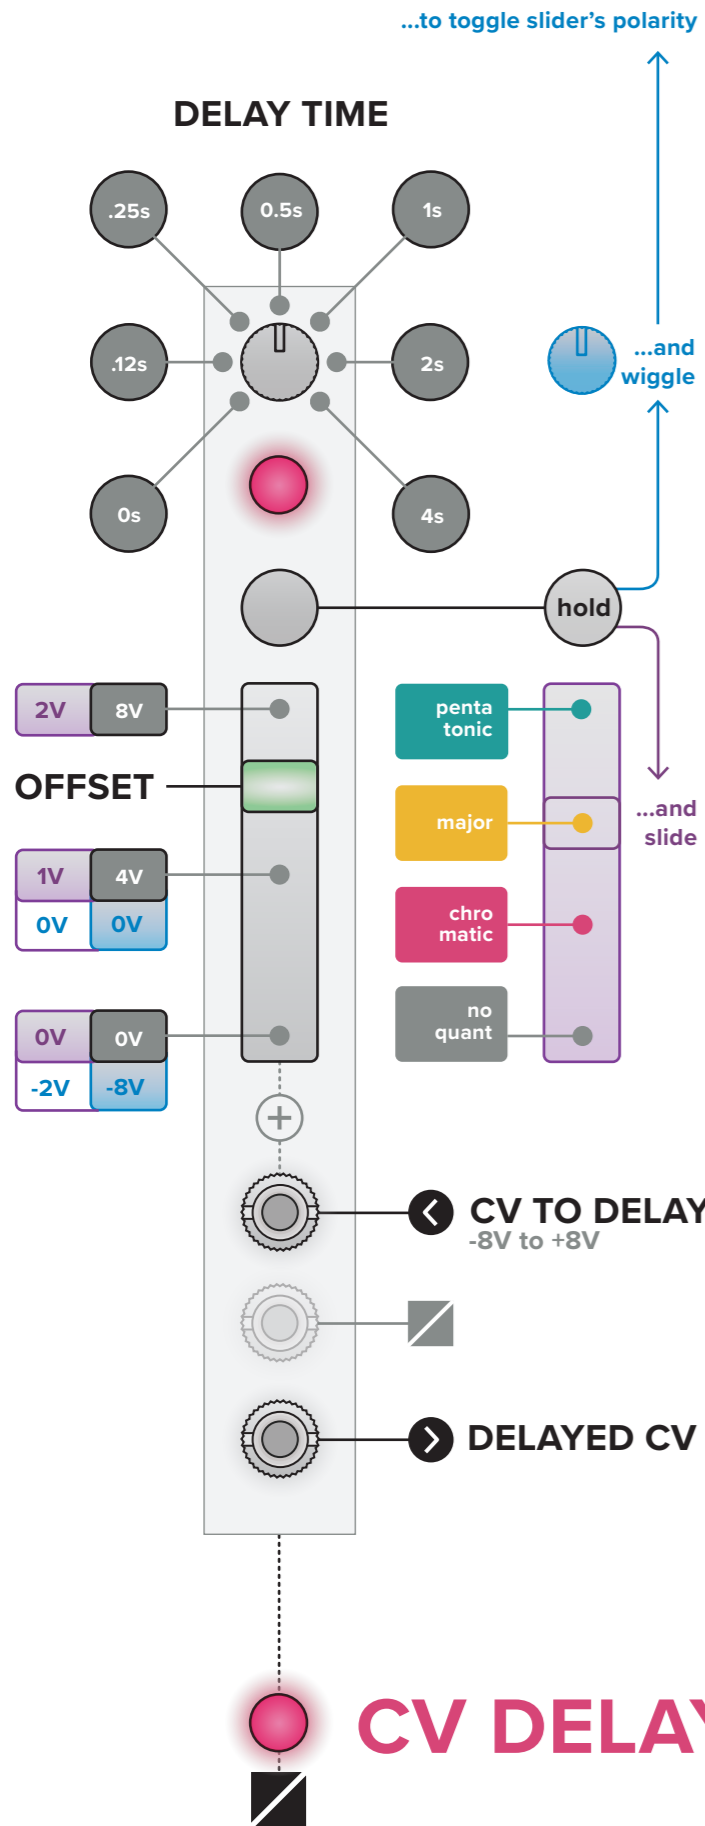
...to toggle slider's polarity

DELAY TIME

.25s
0.5s
1s
.12s
2s
...and wiggle
0s
4s

hold

2V
8V
penta tonic
OFFSET
major
...and slide
1V
4V
0V
0V
chro matic
0V
0V
no quant
-2V
-8V

CV TO DELAY
-8V to +8V

DELAYED CV

CV DELAY